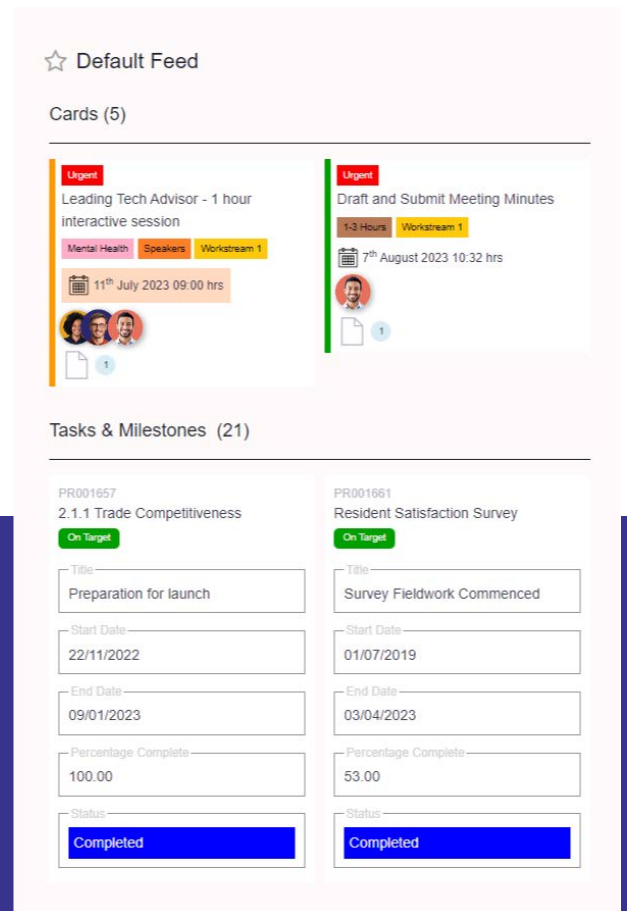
Default Feed

Cards (5)

Urgent
Leading Tech Advisor - 1 hour interactive session
Mental Health Speakers Workstream 1
$11^{th}$ July 2023 09:00 hrs
1

Urgent
Draft and Submit Meeting Minutes
1-3 Hours Workstream 1
$7^{th}$ August 2023 10:32 hrs
1

Tasks & Milestones (21)

PR001657
2.1.1 Trade Competitiveness
On Target
Title
Preparation for launch
Start Date
22/11/2022
End Date
09/01/2023
Percentage Complete
100.00
Status
Completed

PR001661
Resident Satisfaction Survey
On Target
Title
Survey Fieldwork Commenced
Start Date
01/07/2019
End Date
03/04/2023
Percentage Complete
53.00
Status
Completed